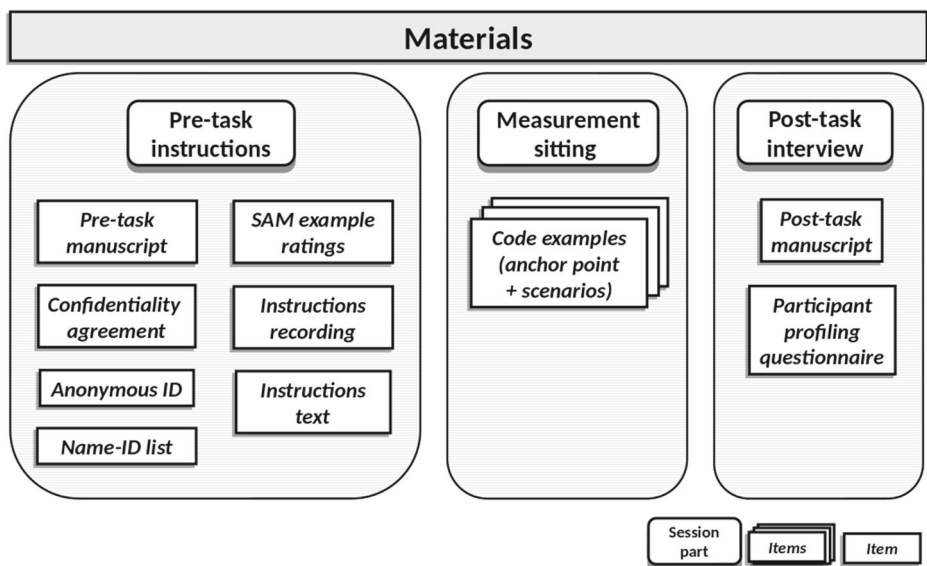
Materials

Pre-task instructions

Pre-task manuscript

SAM example ratings

Confidentiality agreement

Instructions recording

Anonymous ID

Instructions text

Name-ID list

Measurement sitting

Code examples (anchor point + scenarios)

Post-task interview

Post-task manuscript

Participant profiling questionnaire

Session part

Items

Item